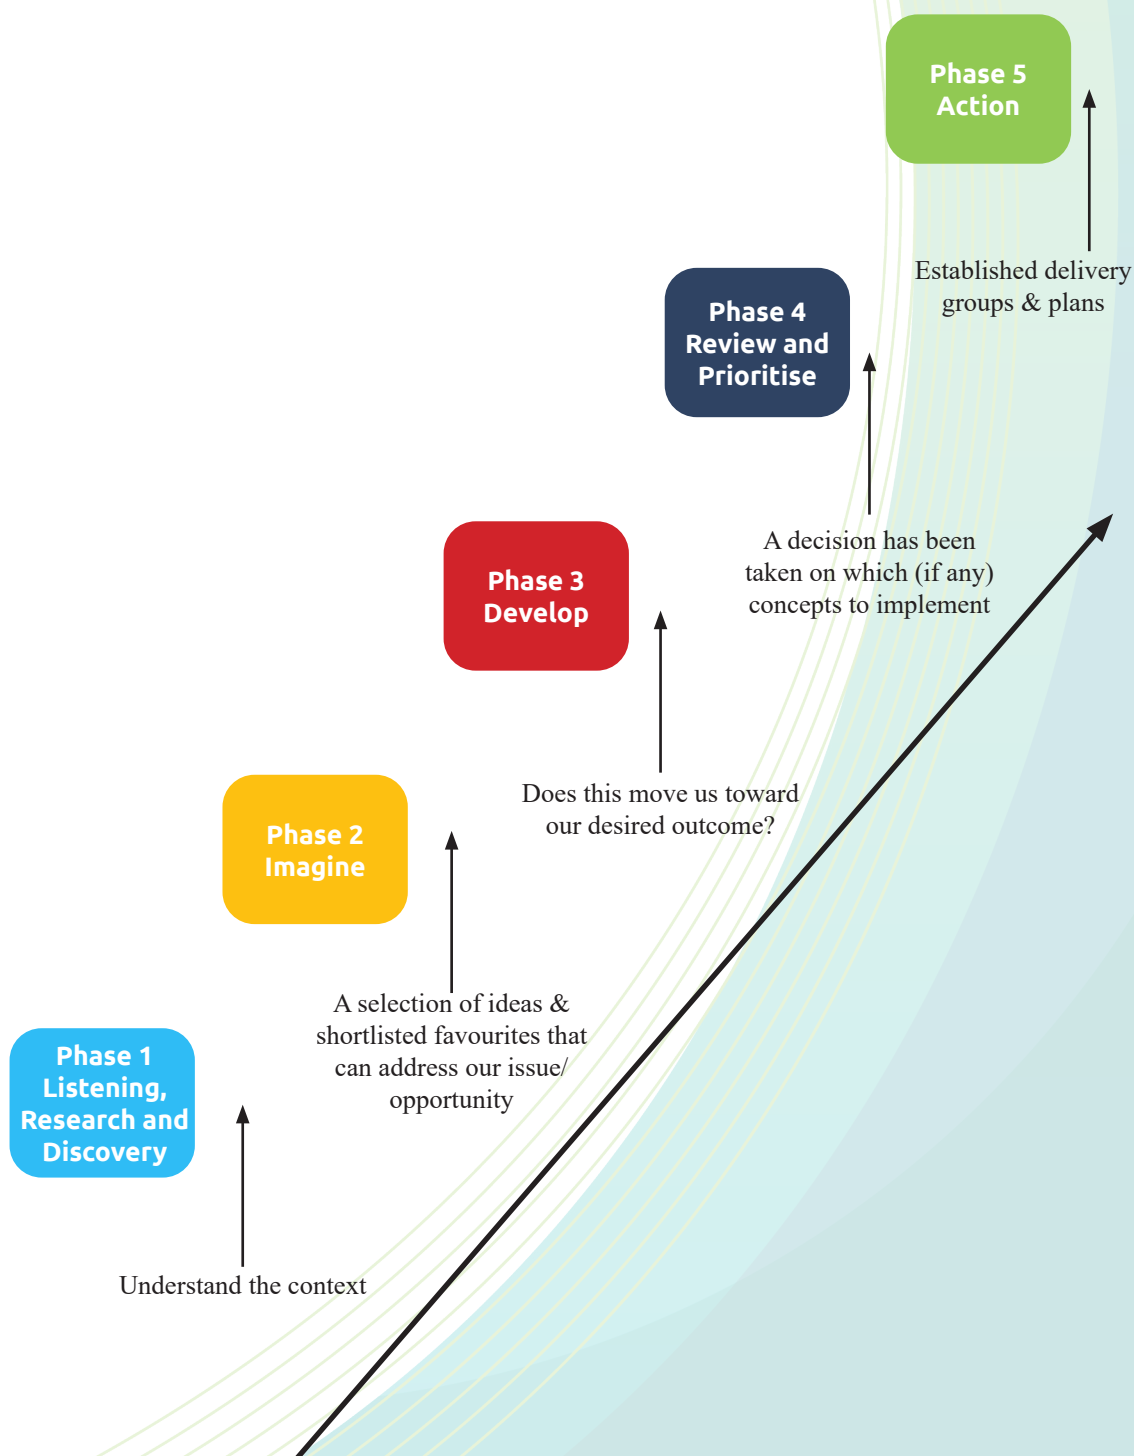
Phase 1
Listening, Research and Discovery

Understand the context

Phase 2
Imagine

A selection of ideas & shortlisted favourites that can address our issue/ opportunity

Phase 3
Develop

Does this move us toward our desired outcome?

Phase 4
Review and Prioritise

A decision has been taken on which (if any) concepts to implement

Phase 5
Action

Established delivery groups & plans